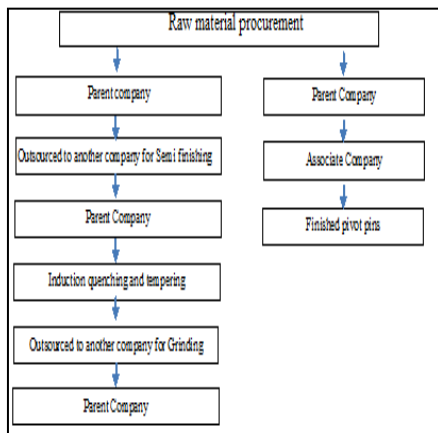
Raw material procurement

Parent company

Outsourced to another company for Semi finishing

Parent Company

Induction quenching and tempering

Outsourced to another company for Grinding

Parent Company

Parent Company

Associate Company

Finished pivot pins